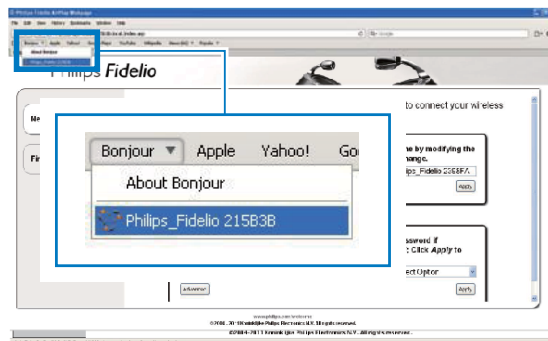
Philips Fidelio AirPlay Webpage
File Edit View History Bookmarks Window Help
Bonjour Apple Yahoo! Google Maps YouTube Wikipedia News Popular
About Bonjour
Philips_Fidelio 215B3B
Philips Fidelio
to connect your wireless
Bonjour ▼ Apple Yahoo! Go
About Bonjour
Philips_Fidelio 215B3B
e by modifying the
hange.
ips_Fidelio 215B3B
Apply
ssword if
t. Click Apply to
ect Option
Apply
Advanced
www.philips.com/welcome
©2004-2011 Koninklijke Philips Electronics N.V. All rights reserved.
©2004-2011 Koninklijke Philips Electronics N.V. All rights reserved.